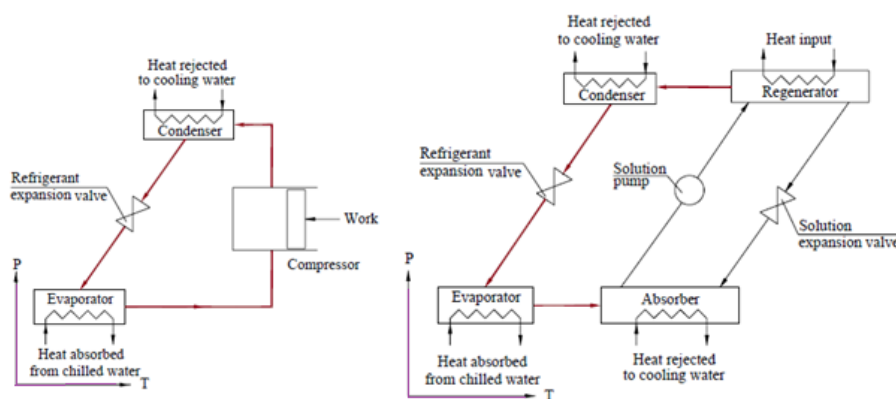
Heat rejected to cooling water

Condenser

Refrigerant expansion valve

Work

Compressor

P

Evaporator

Heat absorbed from chilled water

T

Heat rejected to cooling water

Heat input

Condenser

Regenerator

Refrigerant expansion valve

Solution pump

Solution expansion valve

P

Evaporator

Absorber

Heat absorbed from chilled water

Heat rejected to cooling water

T